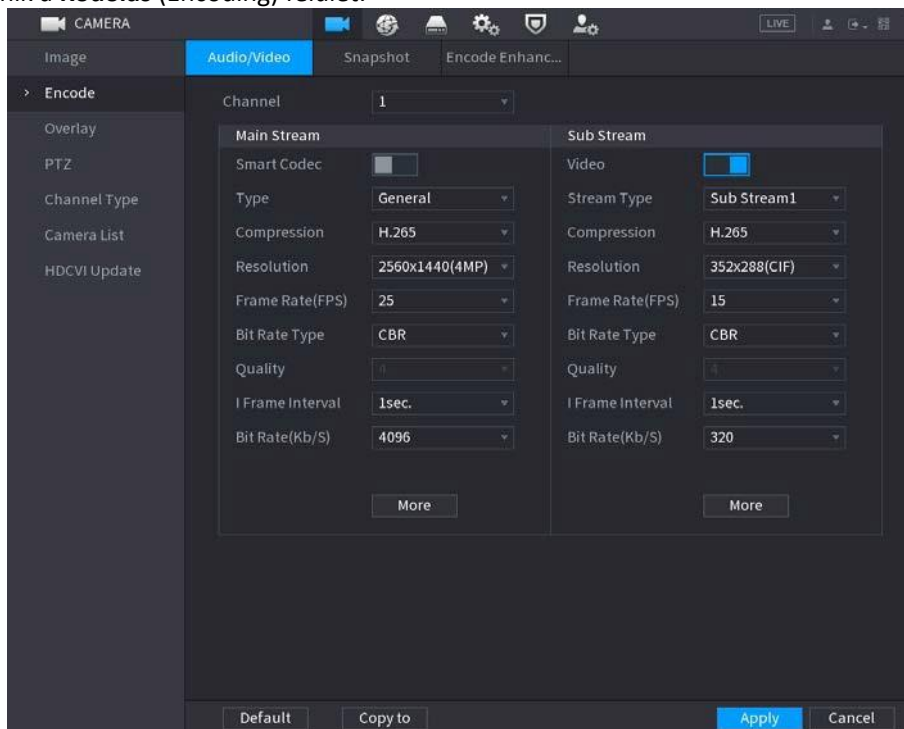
CAMERA

LIVE

Image
Encode
Overlay
PTZ
Channel Type
Camera List
HDCVI Update

Audio/Video | Snapshot | Encode Enhanc...

Channel 1

| Main Stream | | Sub Stream | |
|---|---|---|---|
| Smart Codec | | Video | |
| Type | General | Stream Type | Sub Stream1 |
| Compression | H.265 | Compression | H.265 |
| Resolution | 2560x1440(4MP) | Resolution | 352x288(CIF) |
| Frame Rate(FPS) | 25 | Frame Rate(FPS) | 15 |
| Bit Rate Type | CBR | Bit Rate Type | CBR |
| Quality | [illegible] | Quality | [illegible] |
| I Frame Interval | 1sec. | I Frame Interval | 1sec. |
| Bit Rate(Kb/S) | 4096 | Bit Rate(Kb/S) | 320 |

More
More

Default
Copy to
Apply
Cancel